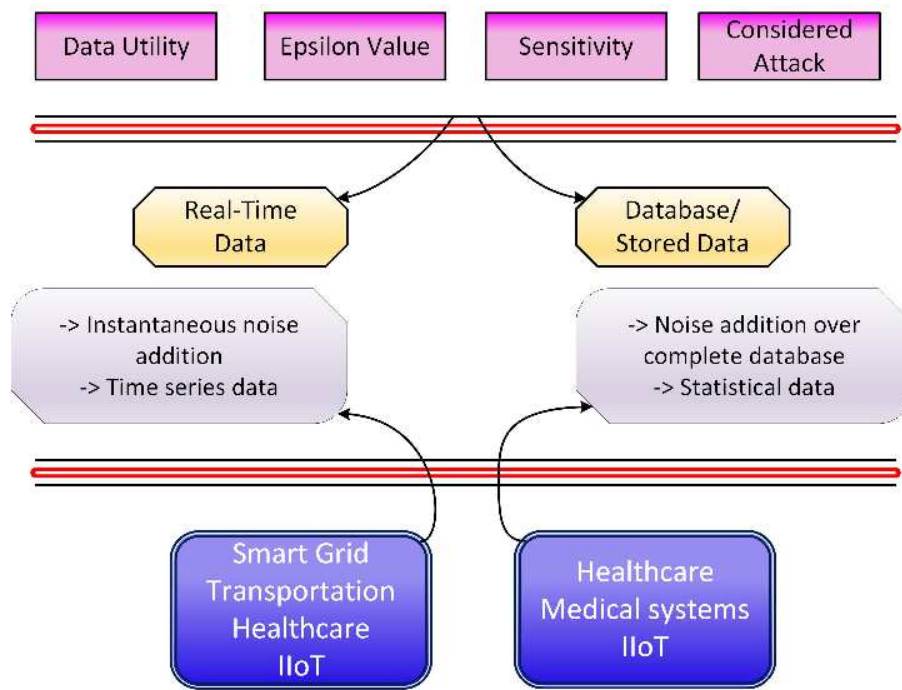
Data Utility

Epsilon Value

Sensitivity

Considered Attack

Real-Time Data

Database/ Stored Data

-> Instantaneous noise addition
-> Time series data

-> Noise addition over complete database
-> Statistical data

Smart Grid
Transportation
Healthcare
IIoT

Healthcare
Medical systems
IIoT